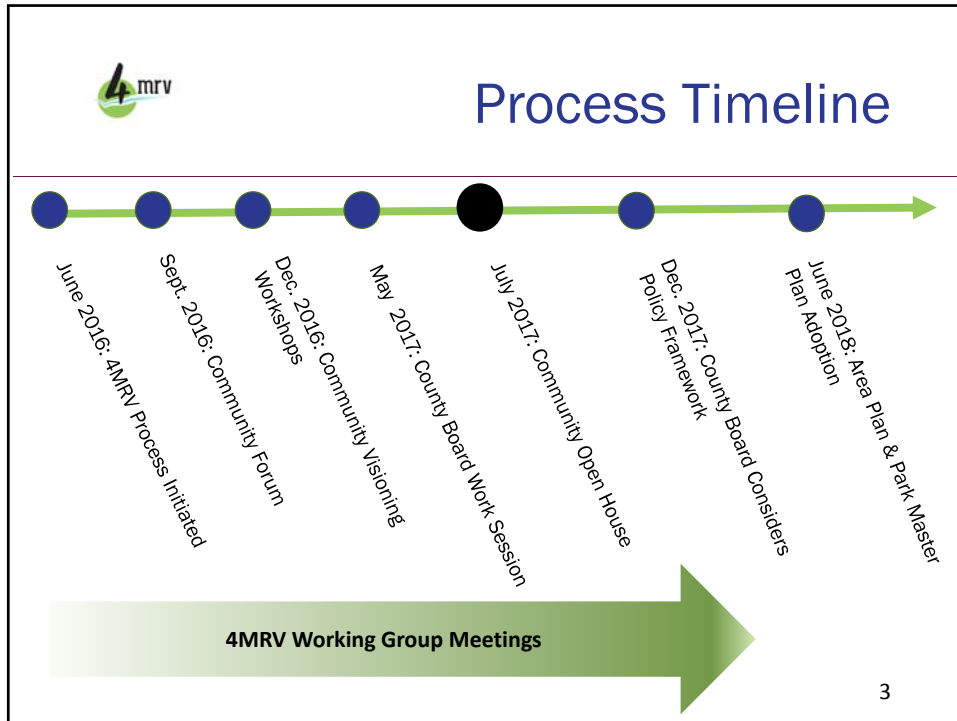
4mrv

Process Timeline

June 2016: 4MRV Process Initiated

Sept. 2016: Community Forum

Dec. 2016: Community Visioning Workshops

May 2017: County Board Work Session

July 2017: Community Open House

Dec. 2017: County Board Considers Policy Framework

June 2018: Area Plan & Park Master Plan Adoption

4MRV Working Group Meetings

3